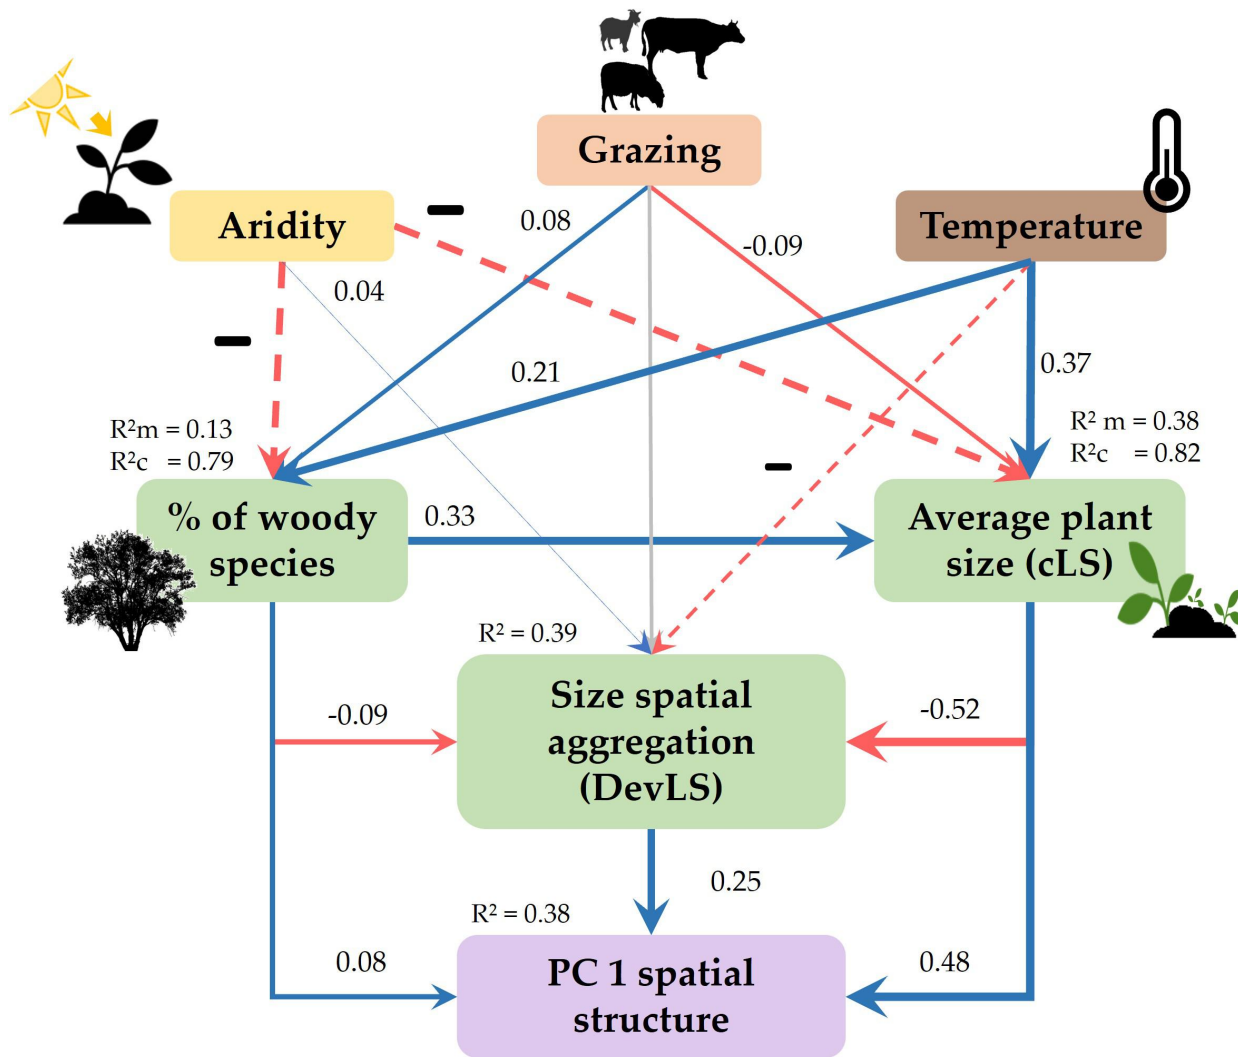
Grazing

Aridity

Temperature

0.08

-0.09

0.04

0.21

0.37

$R^2m = 0.13$
$R^2c = 0.79$

$R^2 m = 0.38$
$R^2c = 0.82$

% of woody species

0.33

Average plant size (cLS)

$R^2 = 0.39$

Size spatial aggregation (DevLS)

-0.09

-0.52

0.25

$R^2 = 0.38$

0.08

PC 1 spatial structure

0.48